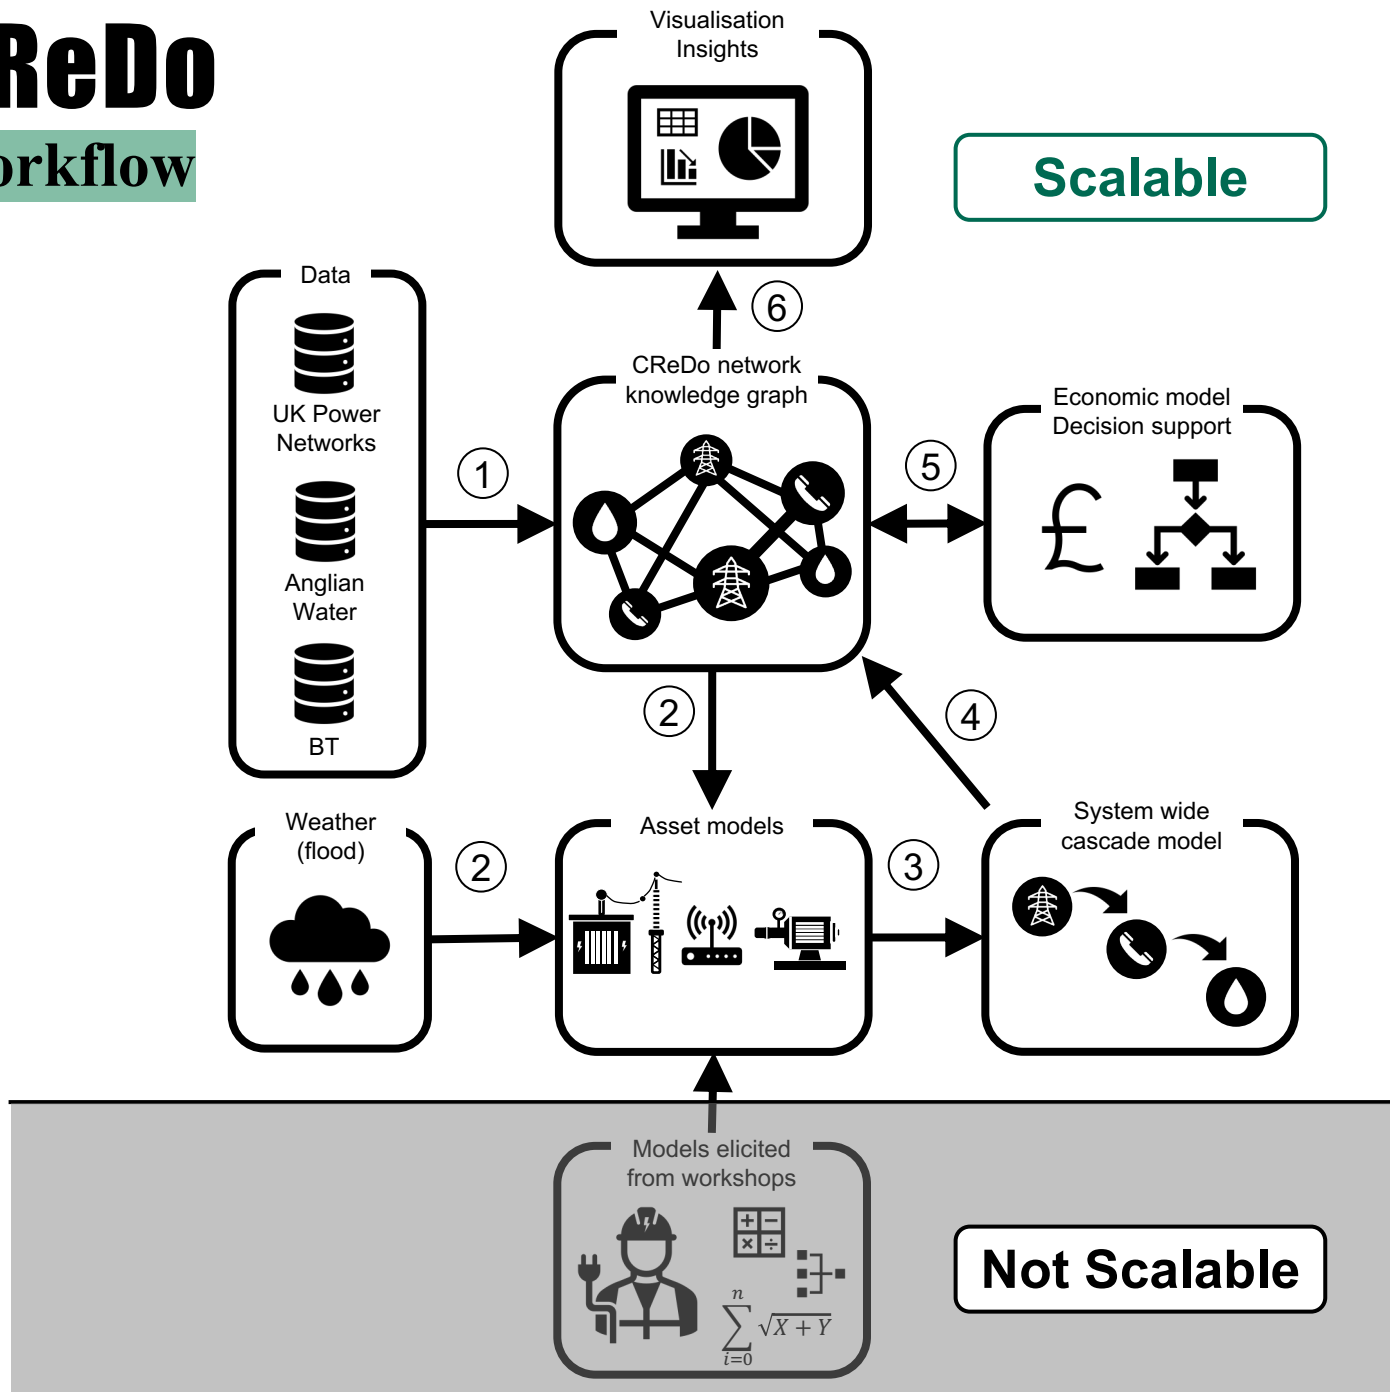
ReDo
orkflow

Visualisation Insights

Scalable

Data

UK Power Networks

Anglian Water

BT

1

6

CReDo network knowledge graph

5

Economic model Decision support

£

2

4

Weather (flood)

2

Asset models

3

System wide cascade model

Models elicited from workshops

$\sum_{i=0}^{n}$ $\sqrt{X+Y}$

Not Scalable